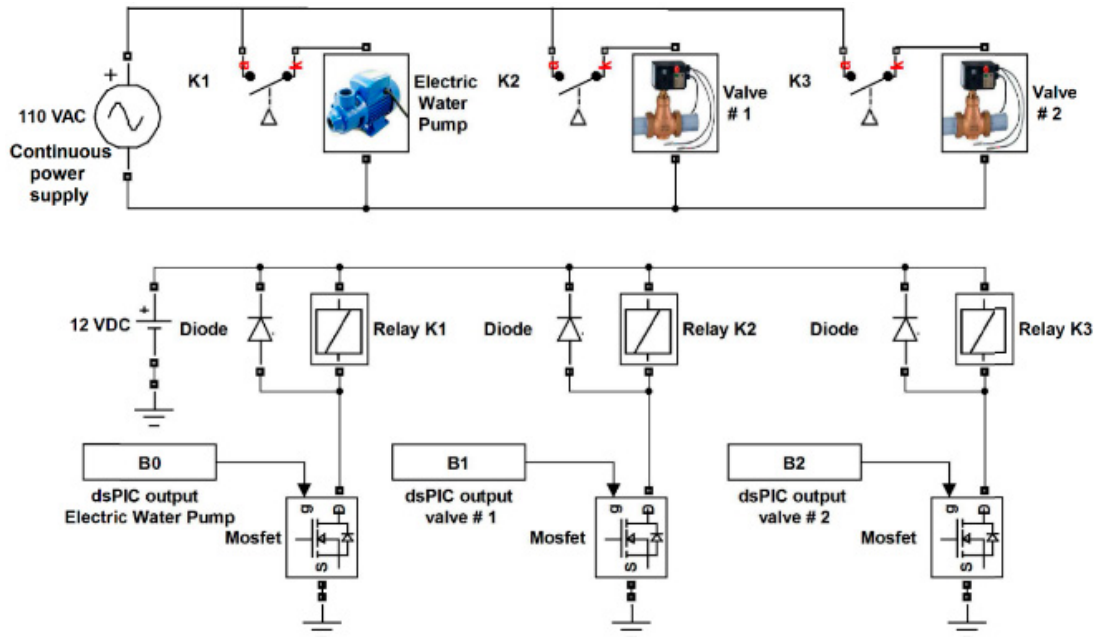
+
110 VAC
Continuous power supply

K1
Electric Water Pump

K2
Valve # 1

K3
Valve # 2

+
12 VDC
Diode
Relay K1
Diode
Relay K2
Diode
Relay K3

B0
dsPIC output Electric Water Pump
g
D
S
Mosfet

B1
dsPIC output valve # 1
g
D
S
Mosfet

B2
dsPIC output valve # 2
g
D
S
Mosfet